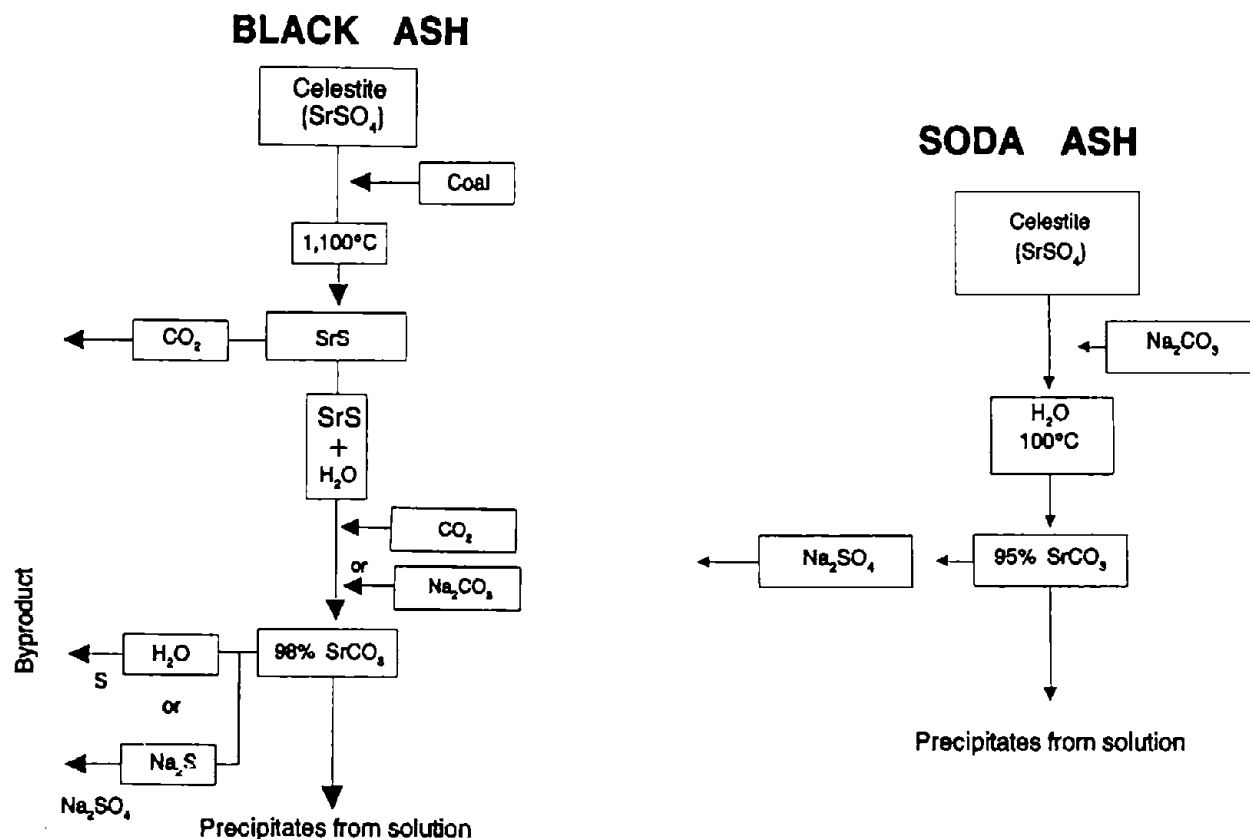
BLACK ASH

Celestite ($SrSO_4$)

Coal

1,100°C

$CO_2$

SrS

SrS + $H_2O$

$CO_2$

or

$Na_2CO_3$

Byproduct

$H_2O$

S

98% $SrCO_3$

or

$Na_2S$

$Na_2SO_4$

Precipitates from solution

SODA ASH

Celestite ($SrSO_4$)

$Na_2CO_3$

$H_2O$ 100°C

$Na_2SO_4$

95% $SrCO_3$

Precipitates from solution